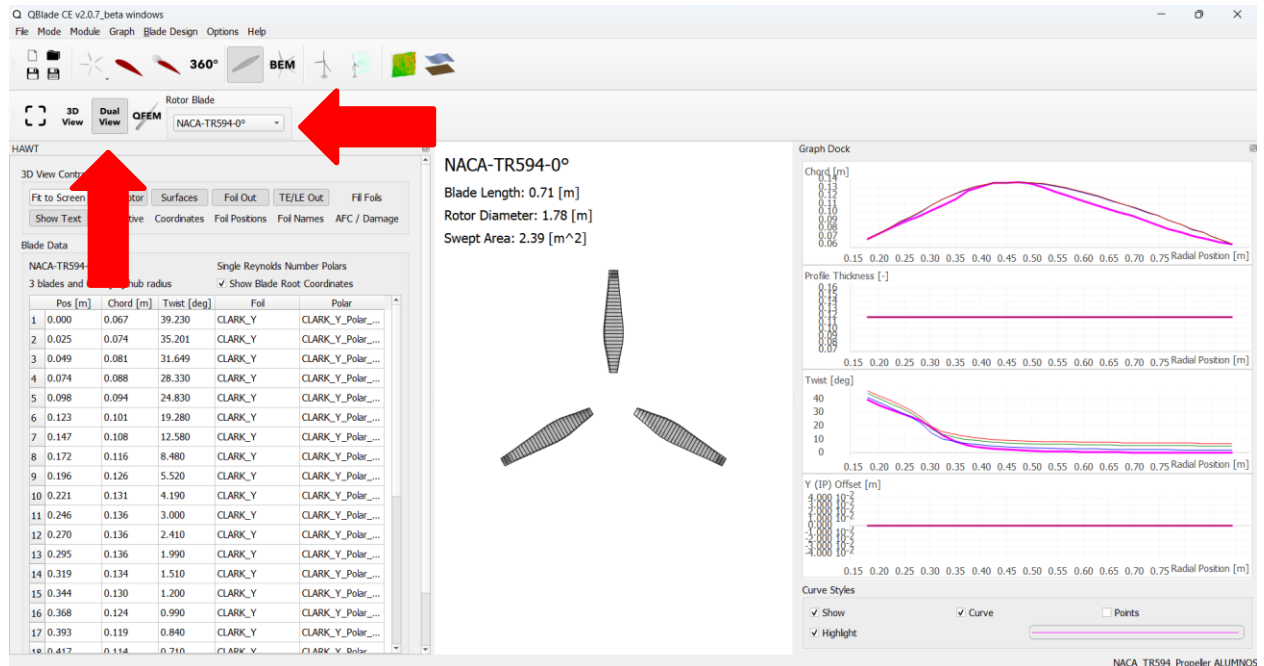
QBlade CE v2.0.7_beta windows

File Mode Module Graph Blade Design Options Help

360° BEM

3D View Dual View QFEM Rotor Blade NACA-TR594-0°

HAWT

3D View Controls
Fit to Screen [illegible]otor Surfaces Foil Out TE/LE Out Fill Foils
Show Text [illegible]tive Coordinates Foil Positions Foil Names AFC / Damage

Blade Data
NACA-TR59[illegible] Single Reynolds Number Polars
3 blades and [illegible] hub radius ✓ Show Blade Root Coordinates

| | Pos [m] | Chord [m] | Twist [deg] | Foil | Polar |
|---|---|---|---|---|---|
| 1 | 0.000 | 0.067 | 39.230 | CLARK_Y | CLARK_Y_Polar_... |
| 2 | 0.025 | 0.074 | 35.201 | CLARK_Y | CLARK_Y_Polar_... |
| 3 | 0.049 | 0.081 | 31.649 | CLARK_Y | CLARK_Y_Polar_... |
| 4 | 0.074 | 0.088 | 28.330 | CLARK_Y | CLARK_Y_Polar_... |
| 5 | 0.098 | 0.094 | 24.830 | CLARK_Y | CLARK_Y_Polar_... |
| 6 | 0.123 | 0.101 | 19.280 | CLARK_Y | CLARK_Y_Polar_... |
| 7 | 0.147 | 0.108 | 12.580 | CLARK_Y | CLARK_Y_Polar_... |
| 8 | 0.172 | 0.116 | 8.480 | CLARK_Y | CLARK_Y_Polar_... |
| 9 | 0.196 | 0.126 | 5.520 | CLARK_Y | CLARK_Y_Polar_... |
| 10 | 0.221 | 0.131 | 4.190 | CLARK_Y | CLARK_Y_Polar_... |
| 11 | 0.246 | 0.136 | 3.000 | CLARK_Y | CLARK_Y_Polar_... |
| 12 | 0.270 | 0.136 | 2.410 | CLARK_Y | CLARK_Y_Polar_... |
| 13 | 0.295 | 0.136 | 1.990 | CLARK_Y | CLARK_Y_Polar_... |
| 14 | 0.319 | 0.134 | 1.510 | CLARK_Y | CLARK_Y_Polar_... |
| 15 | 0.344 | 0.130 | 1.200 | CLARK_Y | CLARK_Y_Polar_... |
| 16 | 0.368 | 0.124 | 0.990 | CLARK_Y | CLARK_Y_Polar_... |
| 17 | 0.393 | 0.119 | 0.840 | CLARK_Y | CLARK_Y_Polar_... |
| 18 | 0.417 | 0.114 | 0.710 | CLARK_Y | CLARK_Y_Polar_... |

NACA-TR594-0°
Blade Length: 0.71 [m]
Rotor Diameter: 1.78 [m]
Swept Area: 2.39 [m^2]

Graph Dock

Chord [m]
0.14 0.13 0.12 0.11 0.10 0.09 0.08 0.07 0.06
0.15 0.20 0.25 0.30 0.35 0.40 0.45 0.50 0.55 0.60 0.65 0.70 0.75 Radial Position [m]

Profile Thickness [-]
0.16 0.15 0.14 0.13 0.12 0.11 0.10 0.09 0.08 0.07
0.15 0.20 0.25 0.30 0.35 0.40 0.45 0.50 0.55 0.60 0.65 0.70 0.75 Radial Position [m]

Twist [deg]
40 30 20 10 0
0.15 0.20 0.25 0.30 0.35 0.40 0.45 0.50 0.55 0.60 0.65 0.70 0.75 Radial Position [m]

Y (IP) Offset [m]
4.000 $10^{-2}$ 3.000 $10^{-2}$ 2.000 $10^{-2}$ 1.000 $10^{-2}$ 0.000 -1.000 $10^{-2}$ -2.000 $10^{-2}$ -3.000 $10^{-2}$ -4.000 $10^{-2}$
0.15 0.20 0.25 0.30 0.35 0.40 0.45 0.50 0.55 0.60 0.65 0.70 0.75 Radial Position [m]

Curve Styles
✓ Show ✓ Curve Points
✓ Highlight

NACA_TR594_Propeller ALUMNOS